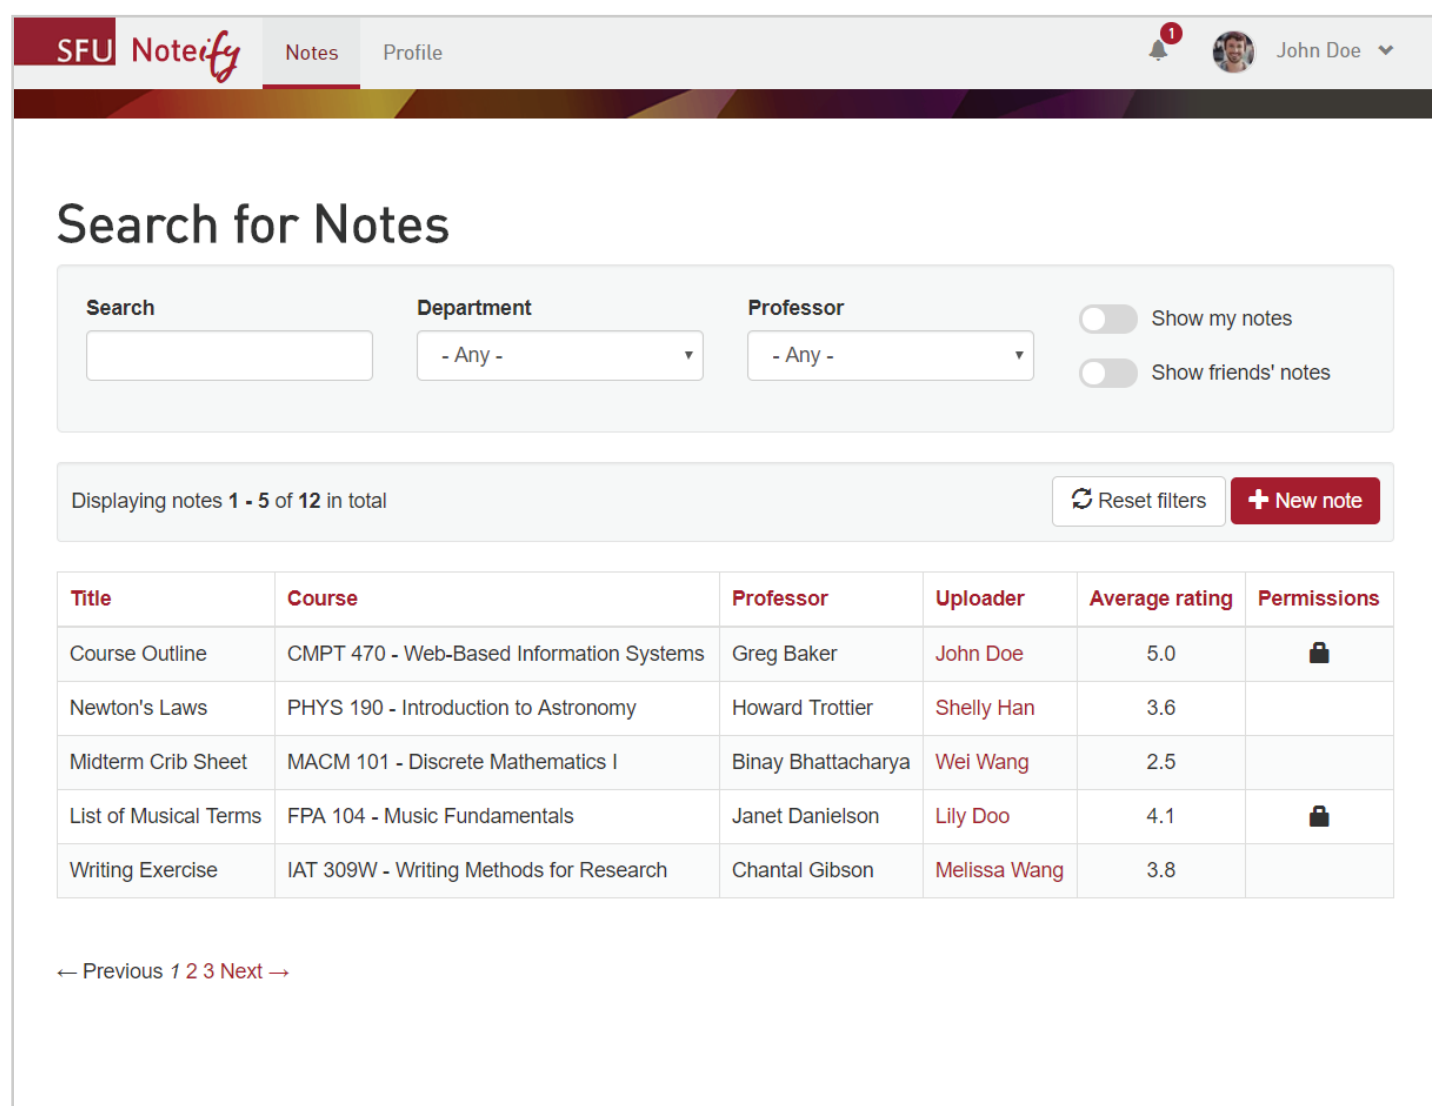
SFU Noteify Notes Profile 1 John Doe

Search for Notes

Search

Department
- Any -

Professor
- Any -

Show my notes
Show friends' notes

Displaying notes **1 - 5** of **12** in total

Reset filters
New note

| Title | Course | Professor | Uploader | Average rating | Permissions |
|---|---|---|---|---|---|
| Course Outline | CMPT 470 - Web-Based Information Systems | Greg Baker | John Doe | 5.0 | |
| Newton's Laws | PHYS 190 - Introduction to Astronomy | Howard Trottier | Shelly Han | 3.6 | |
| Midterm Crib Sheet | MACM 101 - Discrete Mathematics I | Binay Bhattacharya | Wei Wang | 2.5 | |
| List of Musical Terms | FPA 104 - Music Fundamentals | Janet Danielson | Lily Doo | 4.1 | |
| Writing Exercise | IAT 309W - Writing Methods for Research | Chantal Gibson | Melissa Wang | 3.8 | |

← Previous 1 2 3 Next →